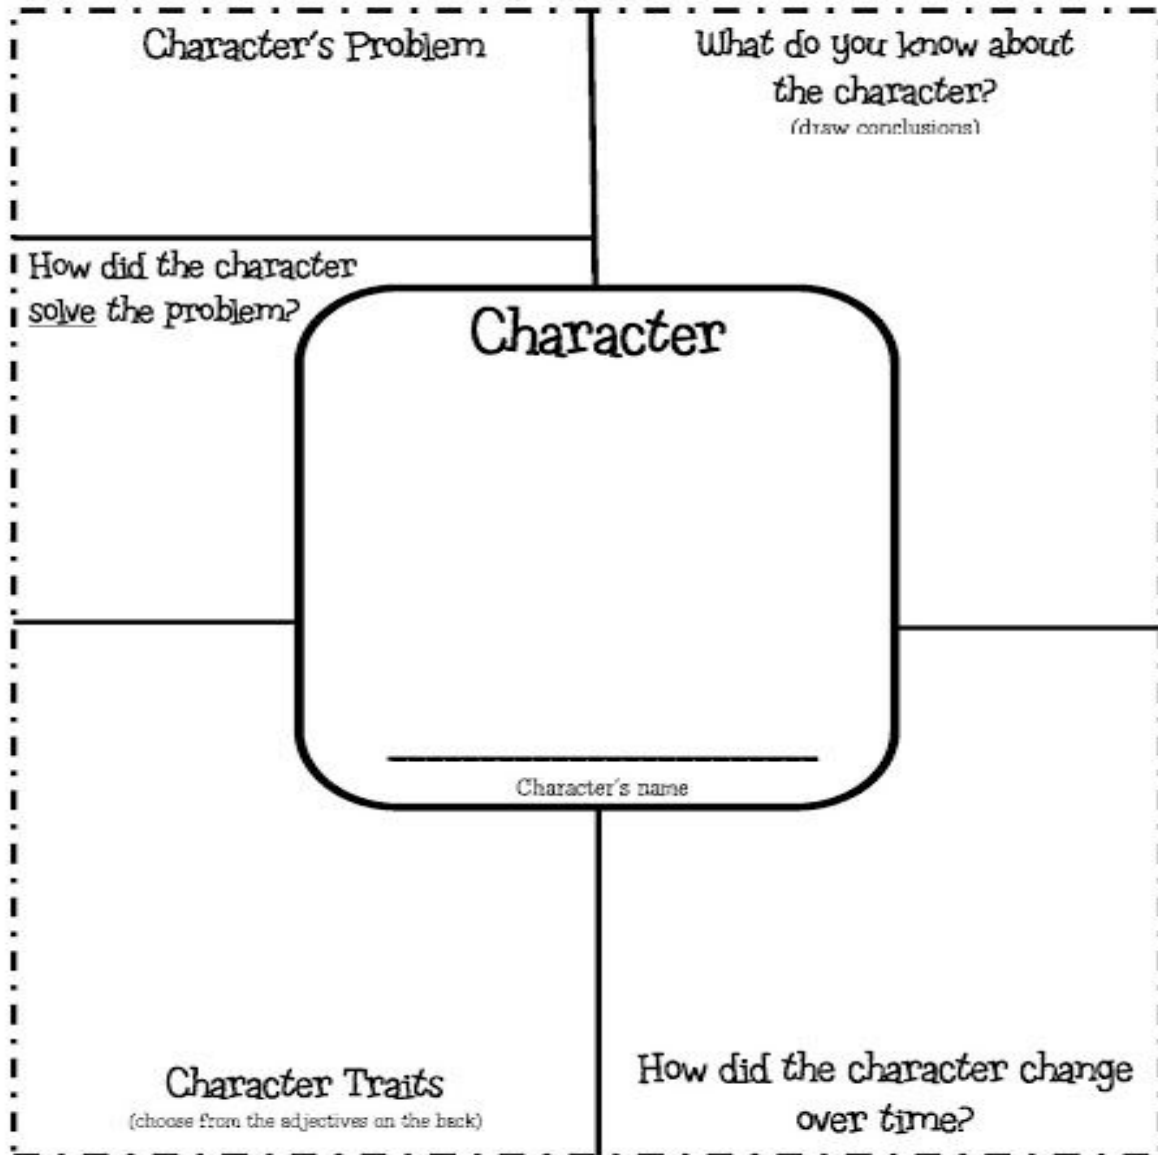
Character's Problem

What do you know about the character?
(draw conclusions)

How did the character solve the problem?

Character

Character's name

Character Traits
(choose from the adjectives on the back)

How did the character change over time?